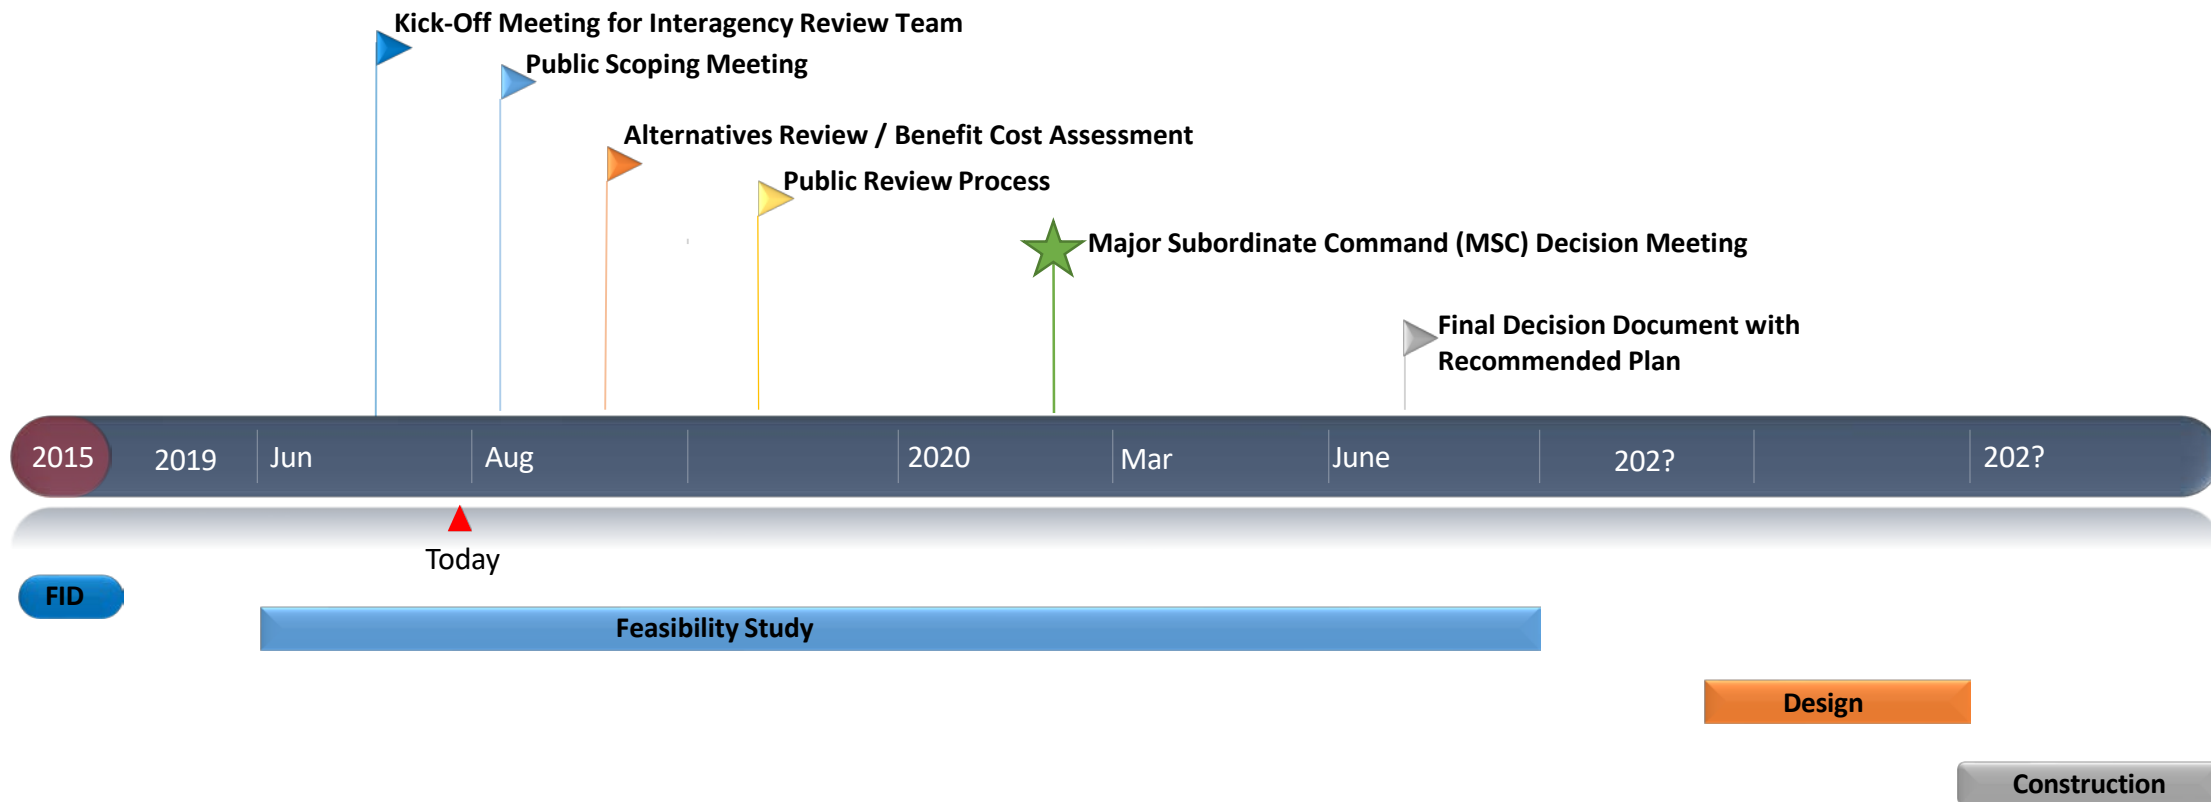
Kick-Off Meeting for Interagency Review Team
Public Scoping Meeting
Alternatives Review / Benefit Cost Assessment
Public Review Process
Major Subordinate Command (MSC) Decision Meeting
Final Decision Document with Recommended Plan

2015 2019 Jun Aug 2020 Mar June 202? 202?

Today

FID

Feasibility Study

Design

Construction